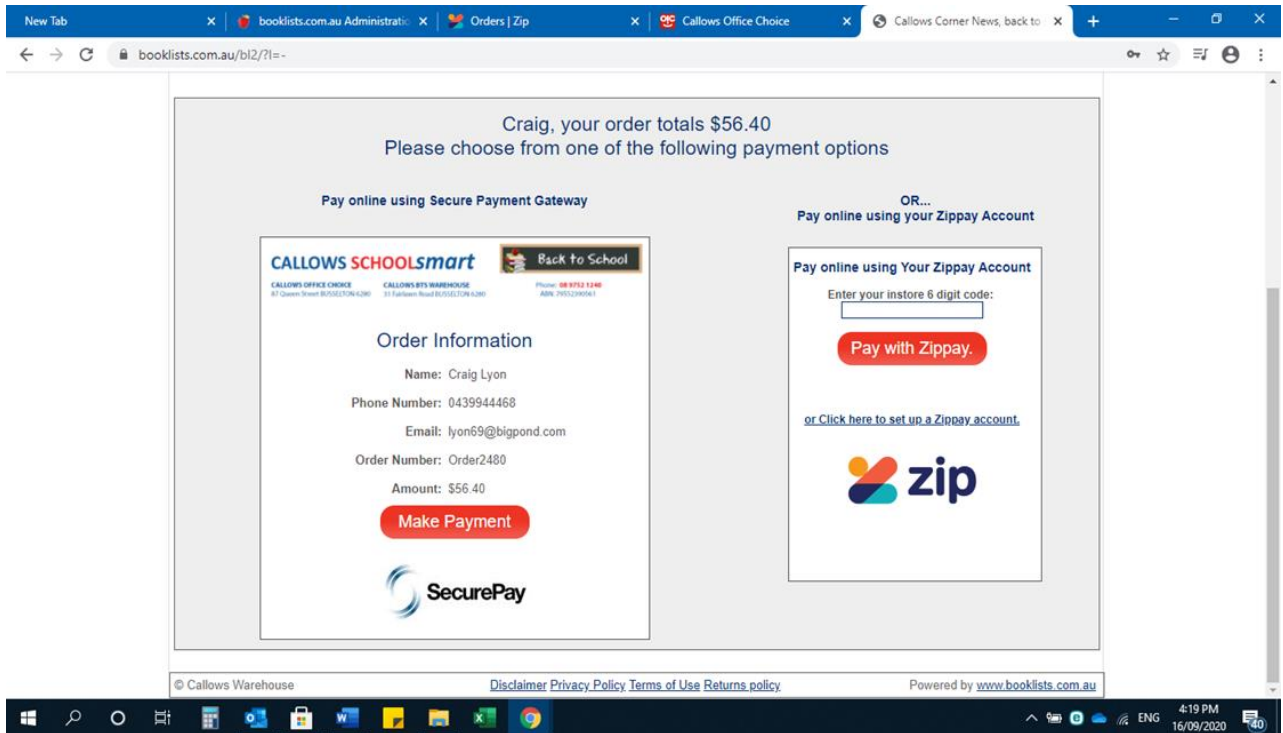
New Tab ×
booklists.com.au Administratio ×
Orders | Zip ×
Callows Office Choice ×
Callows Corner News, back to ×
+

booklists.com.au/bl2/?l=-

Craig, your order totals $56.40
Please choose from one of the following payment options

Pay online using Secure Payment Gateway

OR...
Pay online using your Zippay Account

CALLOWS SCHOOLsmart
Back to School
CALLOWS OFFICE CHOICE 87 Queen Street BUSSELTON 6280
CALLOWS BTS WAREHOUSE 31 Fairlawn Road BUSSELTON 6280
Phone: 08 9752 1240 ABN: 79552390561

Order Information

Name: Craig Lyon

Phone Number: 0439944468

Email: lyon69@bigpond.com

Order Number: Order2480

Amount: $56.40

Make Payment

SecurePay

Pay online using Your Zippay Account

Enter your instore 6 digit code:

Pay with Zippay.

or Click here to set up a Zippay account.

zip

© Callows Warehouse
Disclaimer Privacy Policy Terms of Use Returns policy
Powered by www.booklists.com.au

ENG
4:19 PM
16/09/2020
40